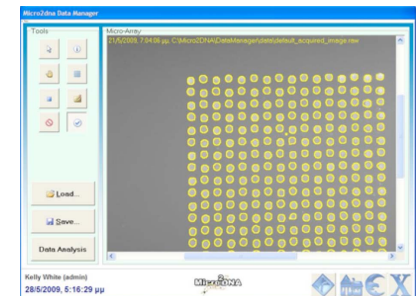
Micro2dna Data Manager

Tools

Micro-Array

21/5/2009, 7:04:06 μμ, C:\Micro2DNA\DataManager\data\default_acquired_image.raw

Load...

Save...

Data Analysis

Kelly White (admin)

28/5/2009, 5:16:29 μμ

MicroDNA